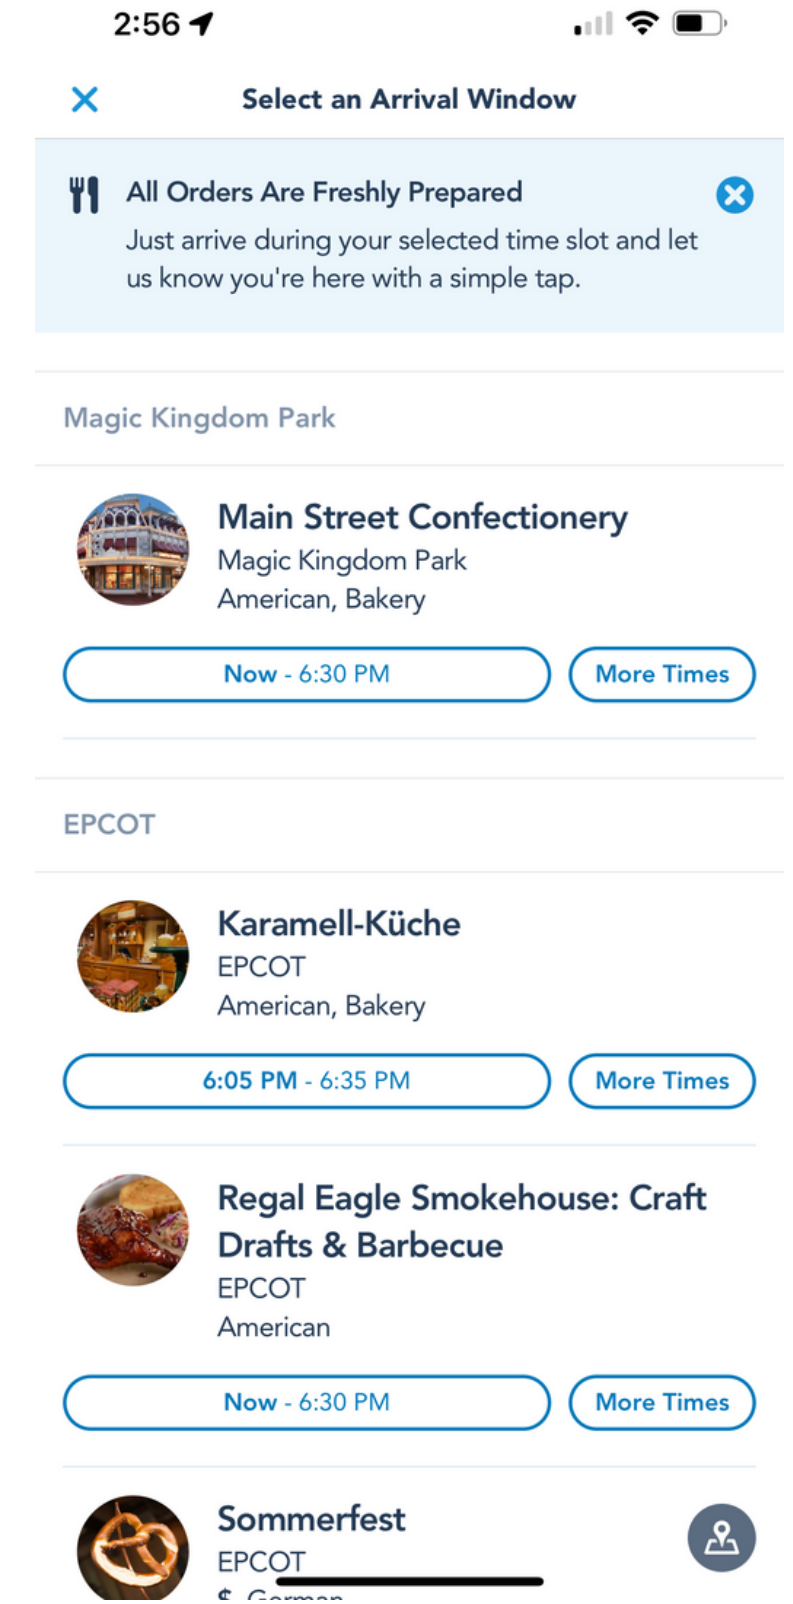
2:56

Select an Arrival Window

All Orders Are Freshly Prepared
Just arrive during your selected time slot and let us know you're here with a simple tap.

Magic Kingdom Park

Main Street Confectionery
Magic Kingdom Park
American, Bakery

Now - 6:30 PM
More Times

EPCOT

Karamell-Küche
EPCOT
American, Bakery

6:05 PM - 6:35 PM
More Times

Regal Eagle Smokehouse: Craft Drafts & Barbecue
EPCOT
American

Now - 6:30 PM
More Times

Sommerfest
EPCOT
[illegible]